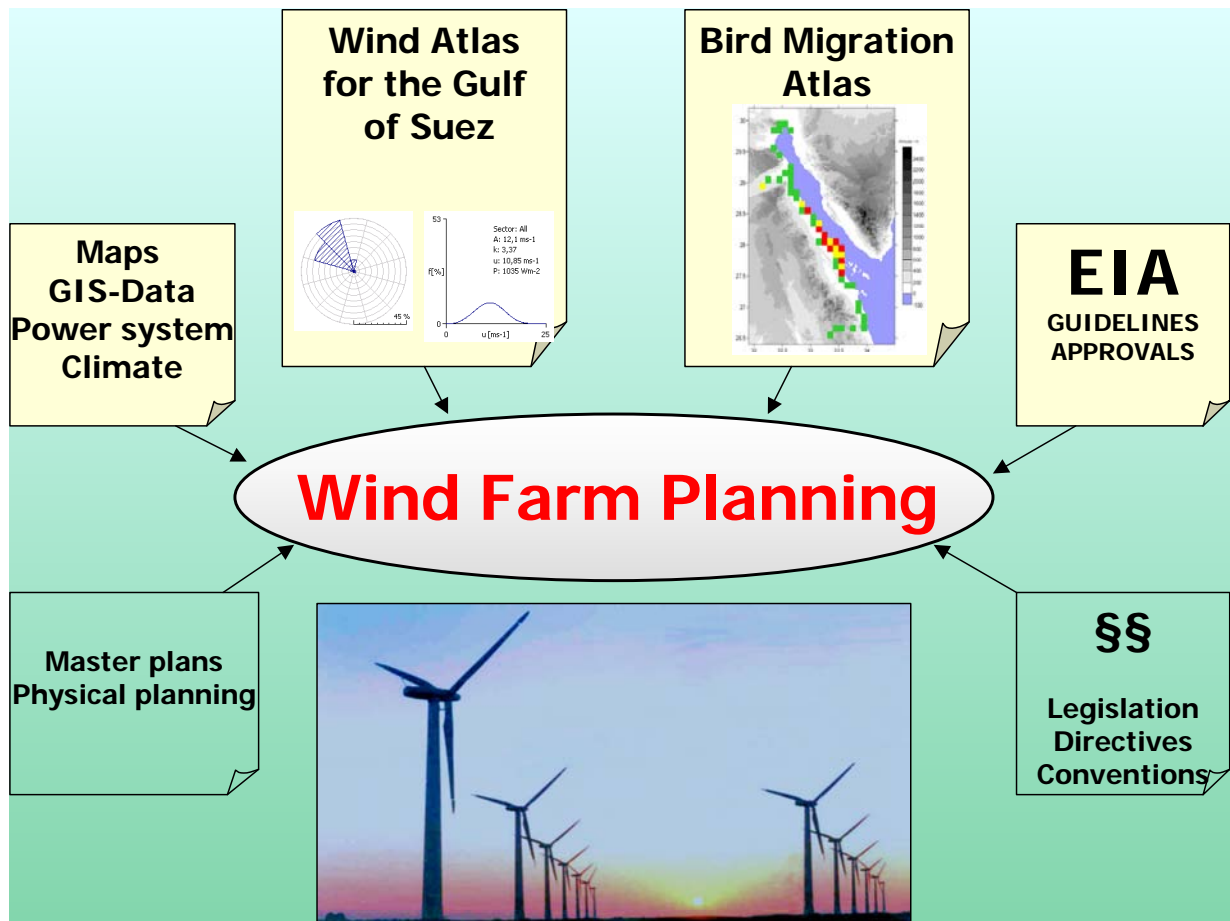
Wind Atlas for the Gulf of Suez

53

f[%]

0

Sector: All
A: 12,1 ms-1
k: 3,37
u: 10,85 ms-1
P: 1035 Wm-2

45 %

0

u [ms-1]

25

Bird Migration Atlas

Maps
GIS-Data
Power system
Climate

EIA
GUIDELINES
APPROVALS

Wind Farm Planning

Master plans
Physical planning

§§

Legislation
Directives
Conventions